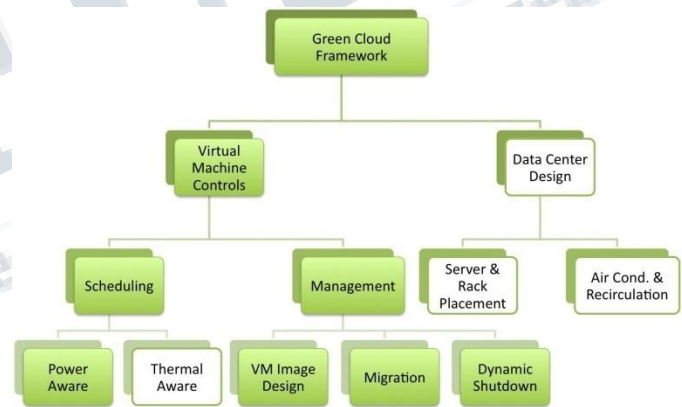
Green Cloud Framework

Virtual Machine Controls

Data Center Design

Scheduling

Management

Server & Rack Placement

Air Cond. & Recirculation

Power Aware

Thermal Aware

VM Image Design

Migration

Dynamic Shutdown